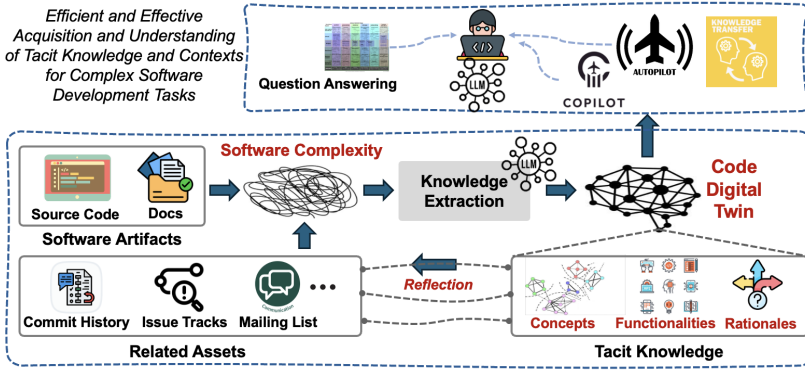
Efficient and Effective Acquisition and Understanding of Tacit Knowledge and Contexts for Complex Software Development Tasks

Question Answering

LLM

COPILOT

AUTOPILOT

KNOWLEDGE TRANSFER

Source Code

Docs

Software Artifacts

Software Complexity

Knowledge Extraction

LLM

Code Digital Twin

Commit History

Issue Tracks

Mailing List

...

Reflection

Concepts

Functionalities

Rationales

Related Assets

Tacit Knowledge